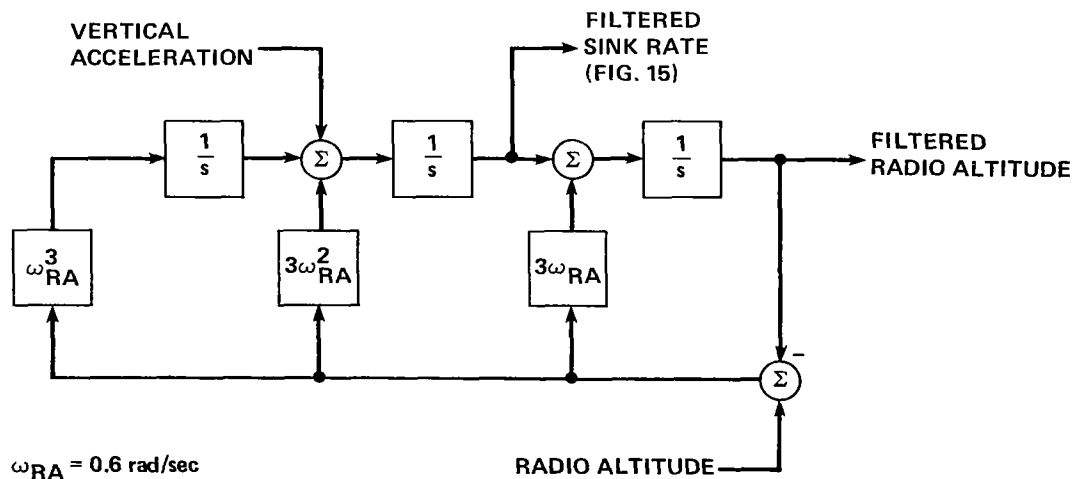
VERTICAL ACCELERATION

FILTERED SINK RATE (FIG. 15)

$\frac{1}{s}$

$\Sigma$

$\frac{1}{s}$

$\Sigma$

$\frac{1}{s}$

FILTERED RADIO ALTITUDE

$\omega_{RA}^3$

$3\omega_{RA}^2$

$3\omega_{RA}$

$\Sigma$

–

$\omega_{RA}$ = 0.6 rad/sec

RADIO ALTITUDE